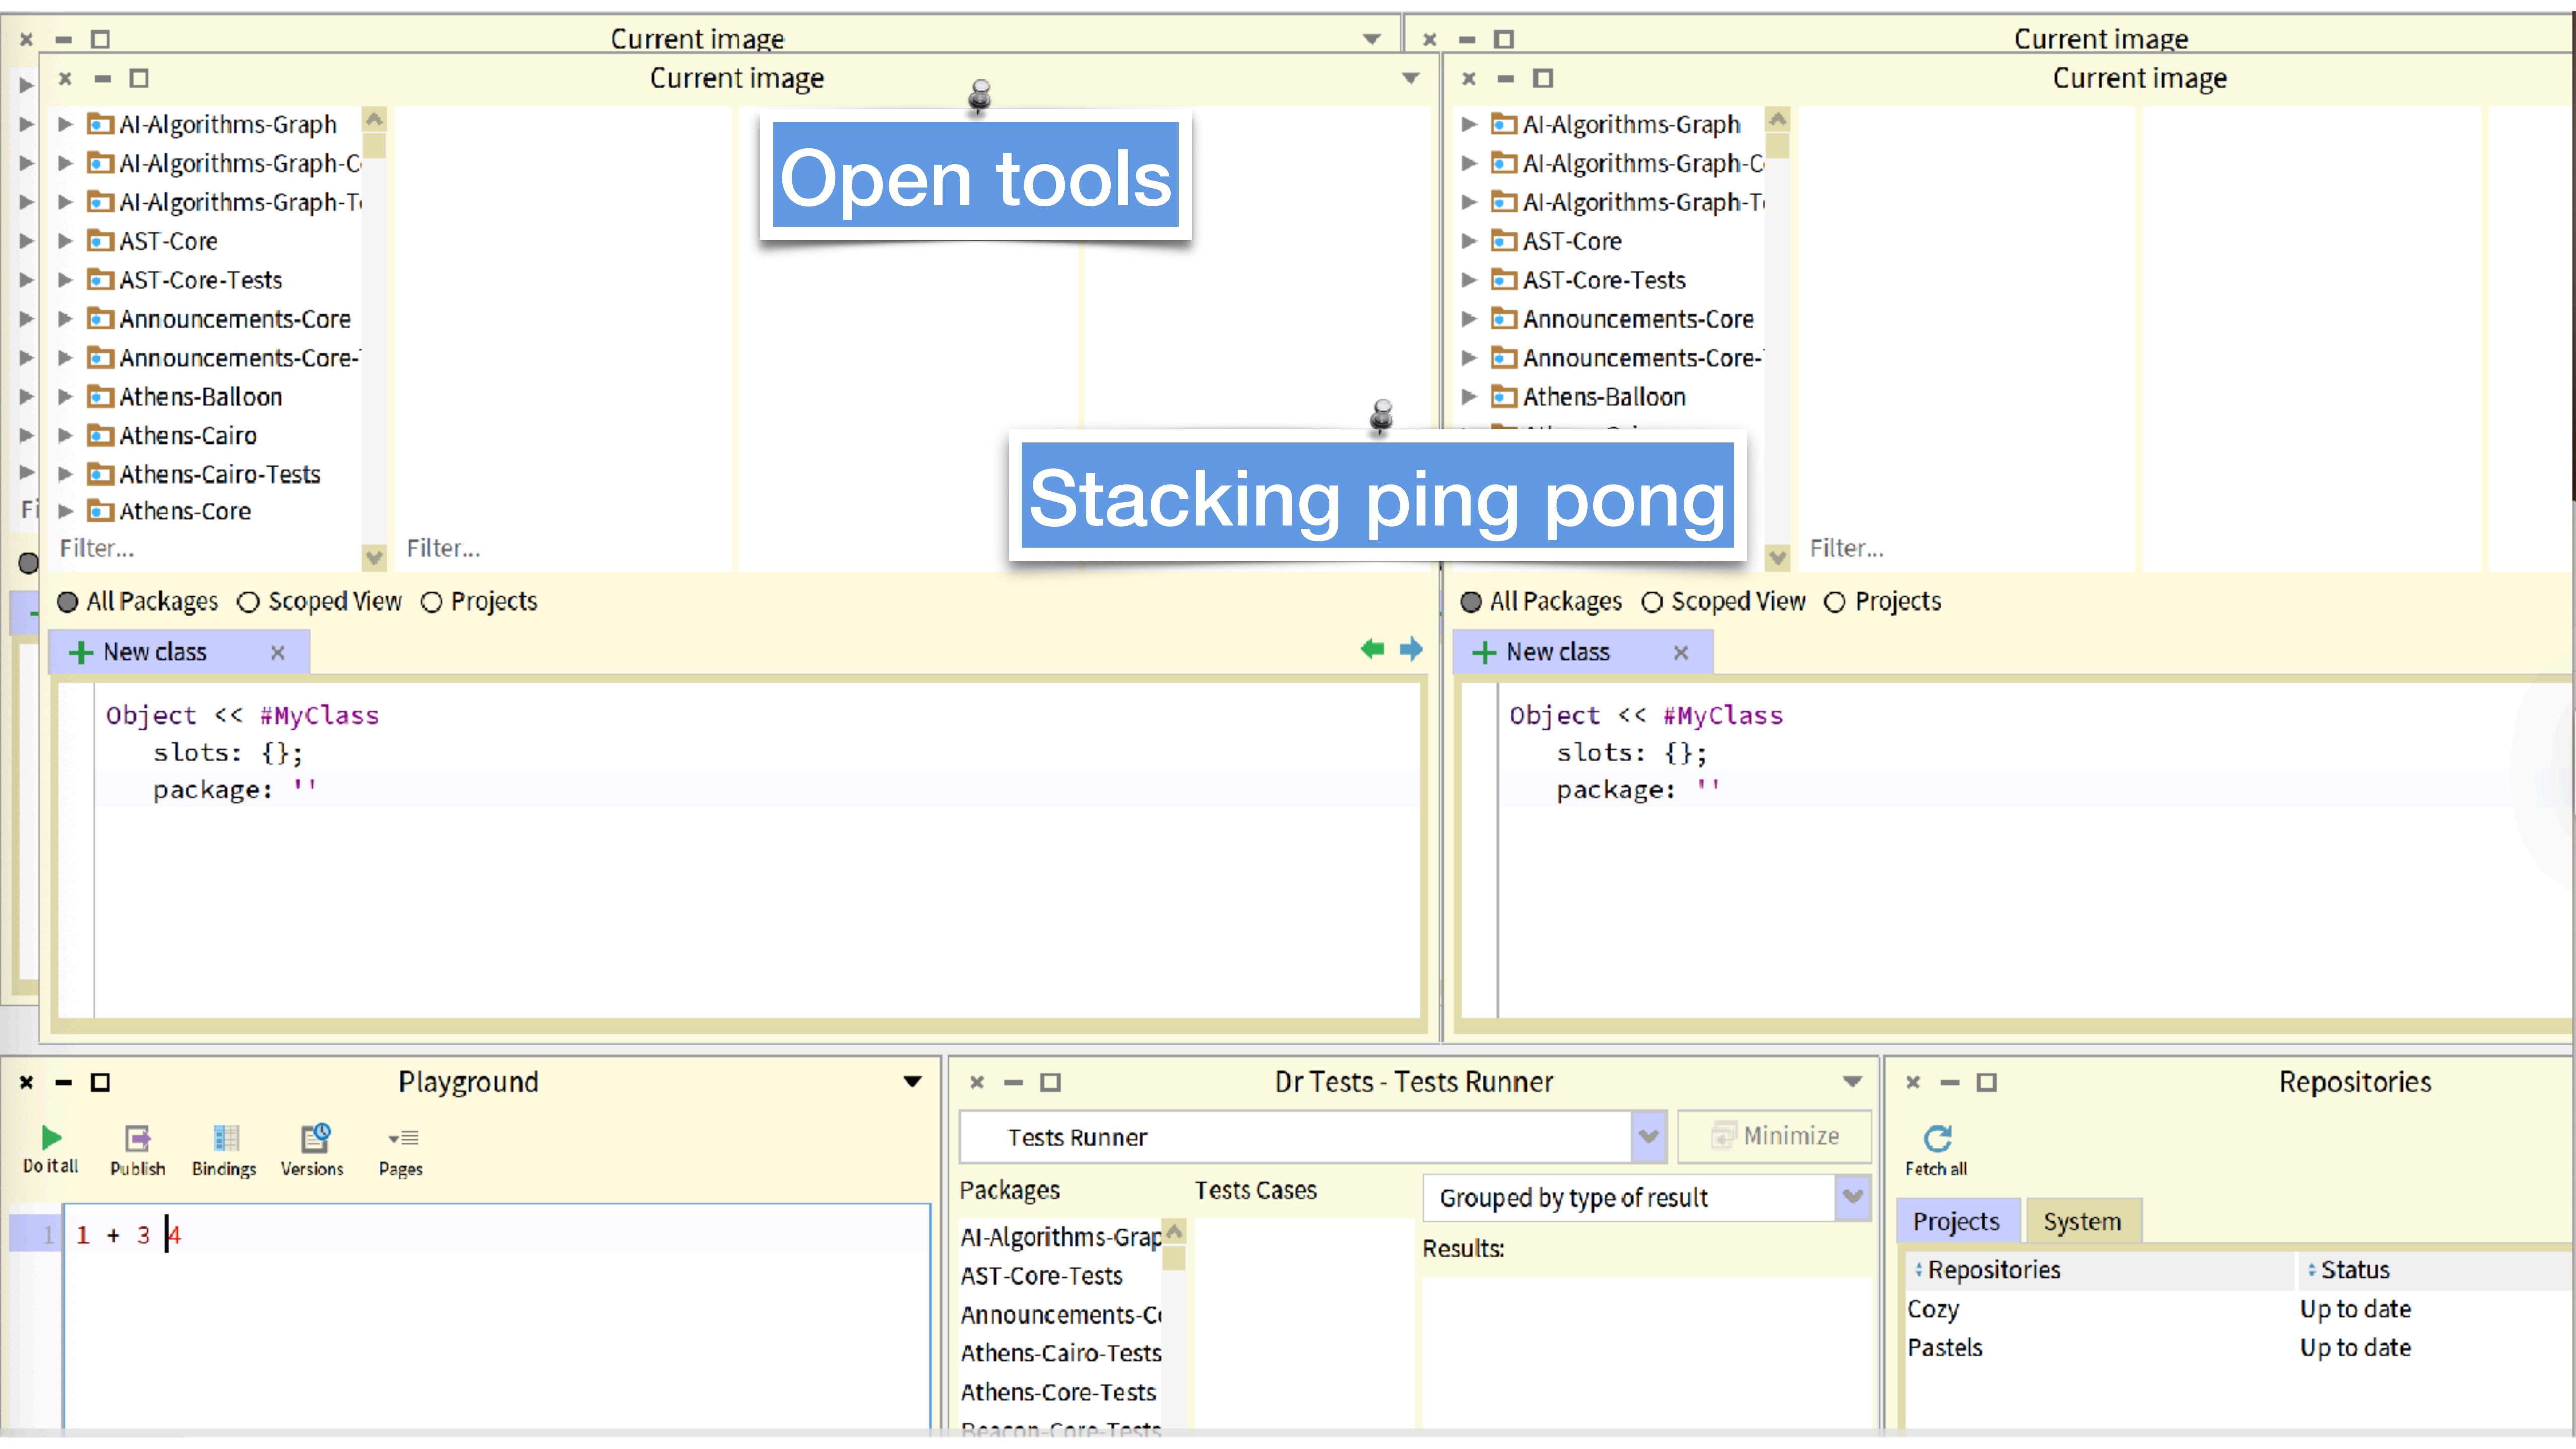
Current image

Current image

AI-Algorithms-Graph
AI-Algorithms-Graph-C
AI-Algorithms-Graph-T
AST-Core
AST-Core-Tests
Announcements-Core
Announcements-Core-
Athens-Balloon
Athens-Cairo
Athens-Cairo-Tests
Athens-Core

Filter...

Filter...

Open tools

Stacking ping pong

All Packages Scoped View Projects

New class

Object << #MyClass
slots: {};
package: ''

Current image

Current image

AI-Algorithms-Graph
AI-Algorithms-Graph-C
AI-Algorithms-Graph-T
AST-Core
AST-Core-Tests
Announcements-Core
Announcements-Core-
Athens-Balloon

Filter...

All Packages Scoped View Projects

New class

Object << #MyClass
slots: {};
package: ''

Playground

Do it all Publish Bindings Versions Pages

1 1 + 3 4

Dr Tests - Tests Runner

Tests Runner Minimize

Packages Tests Cases Grouped by type of result

AI-Algorithms-Grap
AST-Core-Tests
Announcements-C
Athens-Cairo-Tests
Athens-Core-Tests
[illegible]

Results:

Repositories

Fetch all

Projects System

| Repositories | Status |
|---|---|
| Cozy | Up to date |
| Pastels | Up to date |